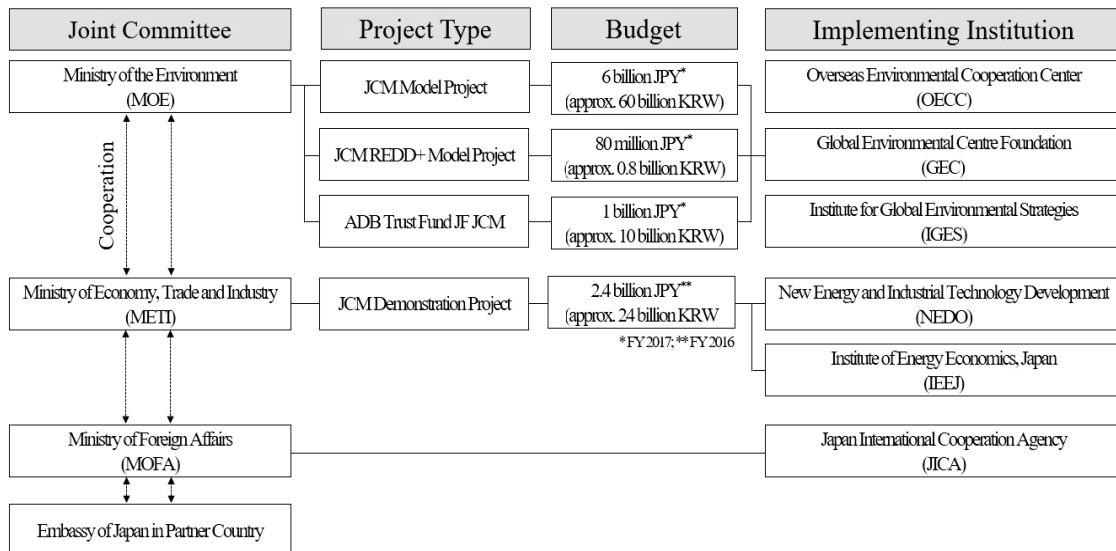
Joint Committee

Project Type

Budget

Implementing Institution

Ministry of the Environment (MOE)

JCM Model Project

6 billion JPY* (approx. 60 billion KRW)

Overseas Environmental Cooperation Center (OECC)

Cooperation

JCM REDD+ Model Project

80 million JPY* (approx. 0.8 billion KRW)

Global Environmental Centre Foundation (GEC)

ADB Trust Fund JF JCM

1 billion JPY* (approx. 10 billion KRW)

Institute for Global Environmental Strategies (IGES)

Ministry of Economy, Trade and Industry (METI)

JCM Demonstration Project

2.4 billion JPY** (approx. 24 billion KRW

*FY 2017; **FY 2016

New Energy and Industrial Technology Development (NEDO)

Institute of Energy Economics, Japan (IEEJ)

Ministry of Foreign Affairs (MOFA)

Japan International Cooperation Agency (JICA)

Embassy of Japan in Partner Country